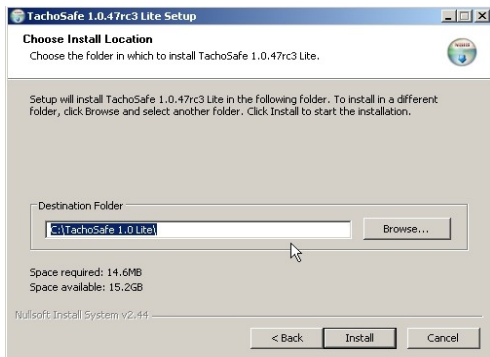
TachoSafe 1.0.47rc3 Lite Setup

Choose Install Location

Choose the folder in which to install TachoSafe 1.0.47rc3 Lite.

Setup will install TachoSafe 1.0.47rc3 Lite in the following folder. To install in a different folder, click Browse and select another folder. Click Install to start the installation.

Destination Folder

C:\TachoSafe 1.0 Lite\

Browse...

Space required: 14.6MB
Space available: 15.2GB

Nullsoft Install System v2.44

< Back

Install

Cancel